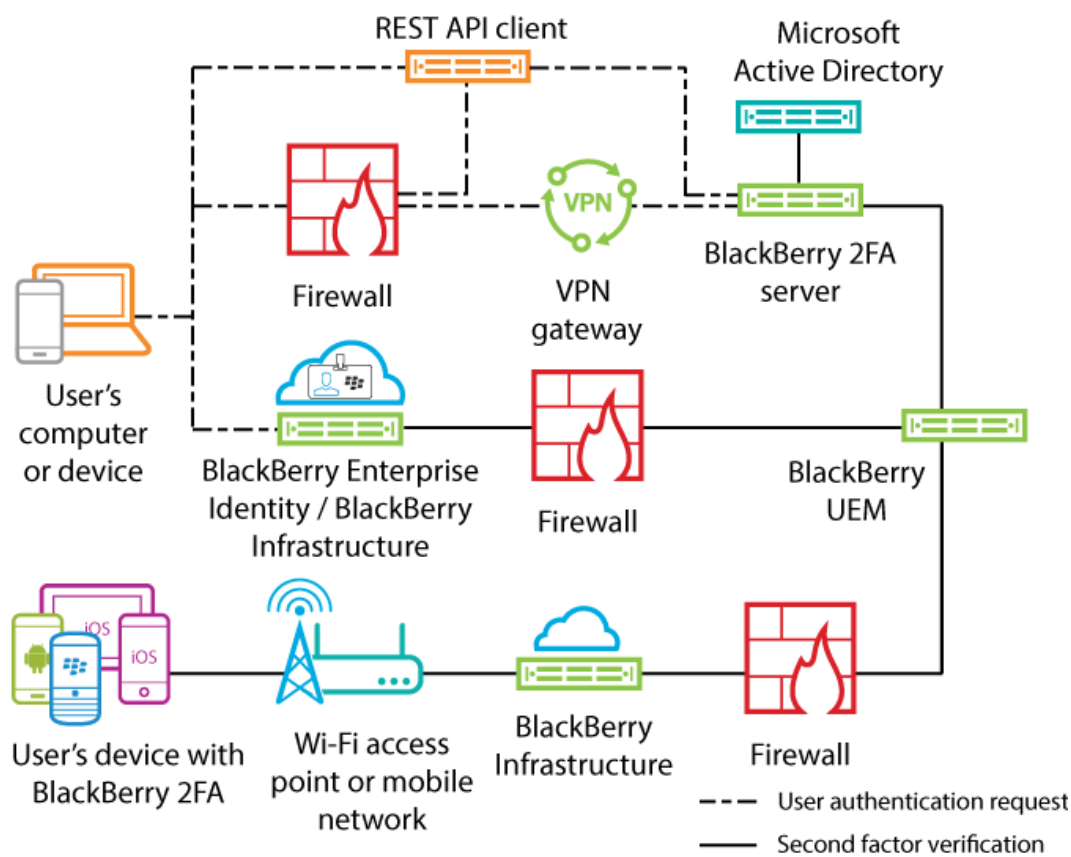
REST API client

Microsoft Active Directory

VPN

Firewall

VPN gateway

BlackBerry 2FA server

User's computer or device

BlackBerry Enterprise Identity / BlackBerry Infrastructure

Firewall

BlackBerry UEM

iOS

iOS

User's device with BlackBerry 2FA

Wi-Fi access point or mobile network

BlackBerry Infrastructure

Firewall

User authentication request

Second factor verification